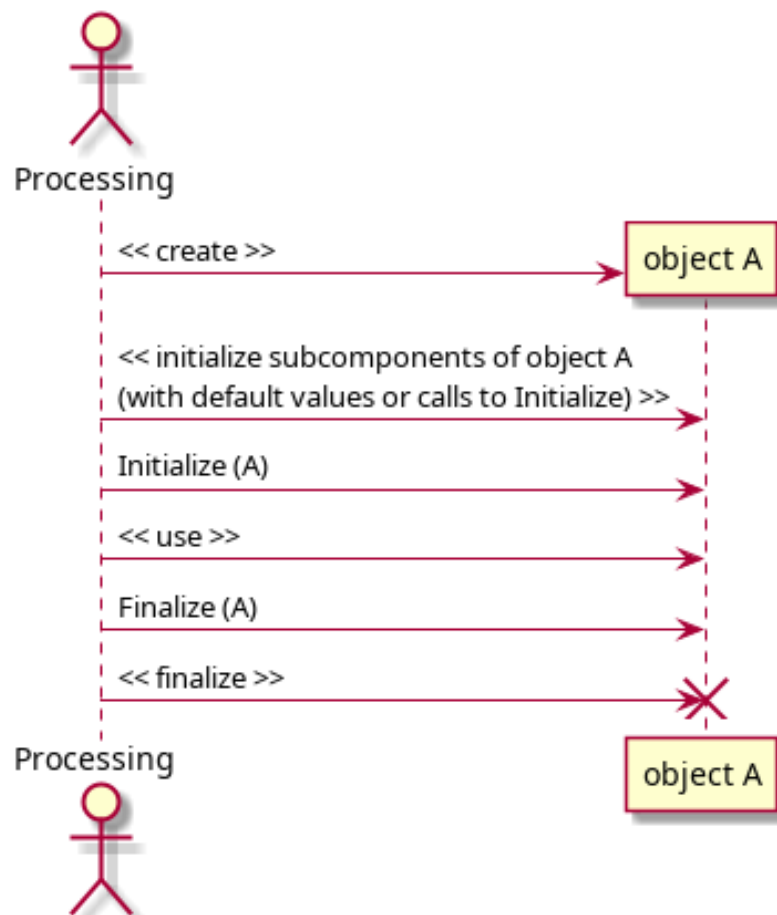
Processing

<< create >>

object A

<< initialize subcomponents of object A
(with default values or calls to Initialize) >>

Initialize (A)

<< use >>

Finalize (A)

<< finalize >>

Processing

object A